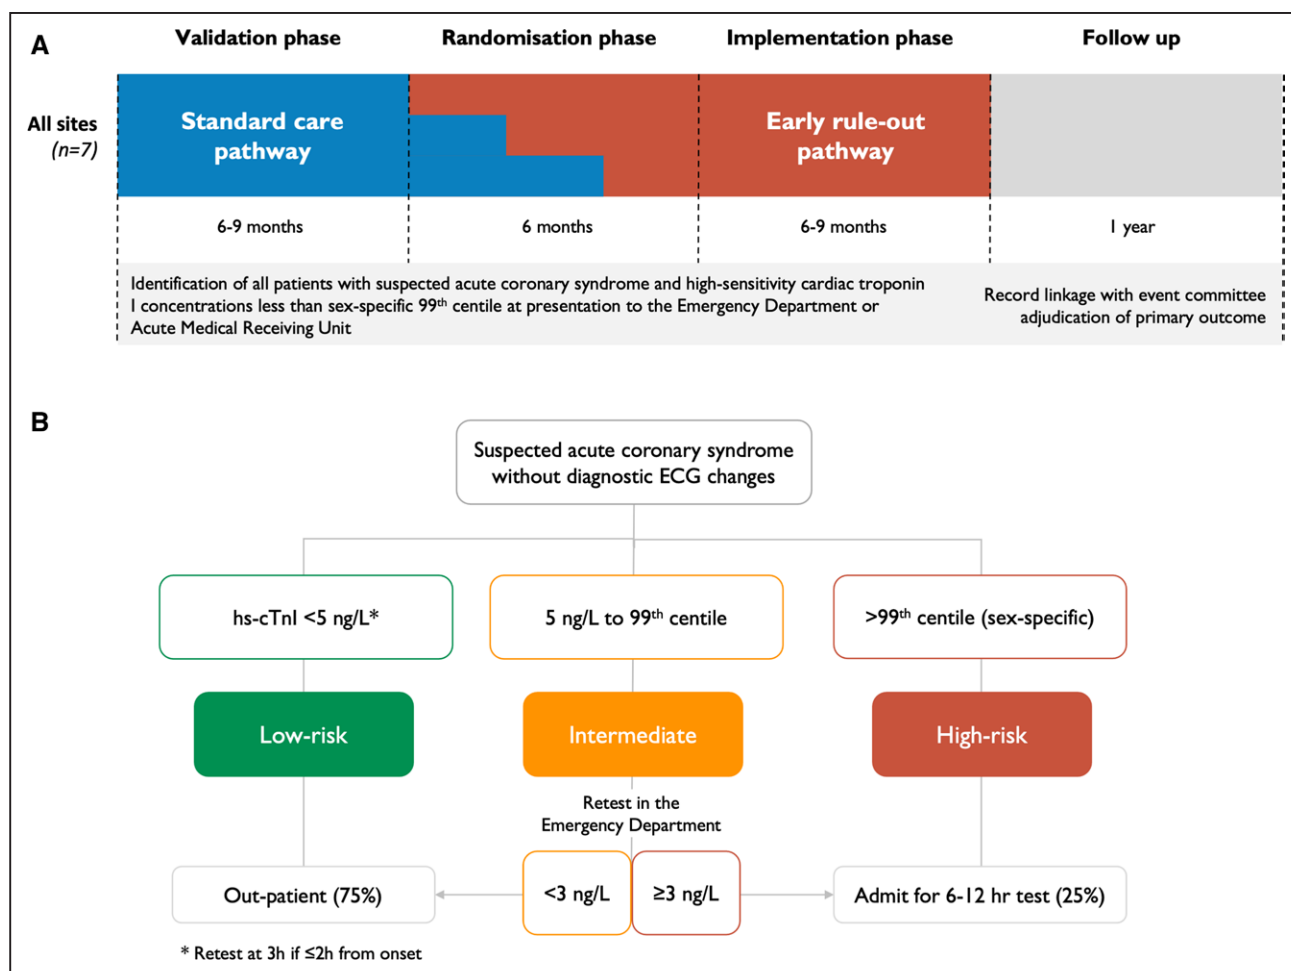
A

Validation phase

Randomisation phase

Implementation phase

Follow up

All sites
(n=7)

Standard care pathway

Early rule-out pathway

6-9 months

6 months

6-9 months

1 year

Identification of all patients with suspected acute coronary syndrome and high-sensitivity cardiac troponin I concentrations less than sex-specific 99$^{th}$ centile at presentation to the Emergency Department or Acute Medical Receiving Unit

Record linkage with event committee adjudication of primary outcome

B

Suspected acute coronary syndrome without diagnostic ECG changes

hs-cTnI <5 ng/L*

5 ng/L to 99$^{th}$ centile

>99$^{th}$ centile (sex-specific)

Low-risk

Intermediate

High-risk

Retest in the Emergency Department

Out-patient (75%)

<3 ng/L

≥3 ng/L

Admit for 6-12 hr test (25%)

* Retest at 3h if ≤2h from onset